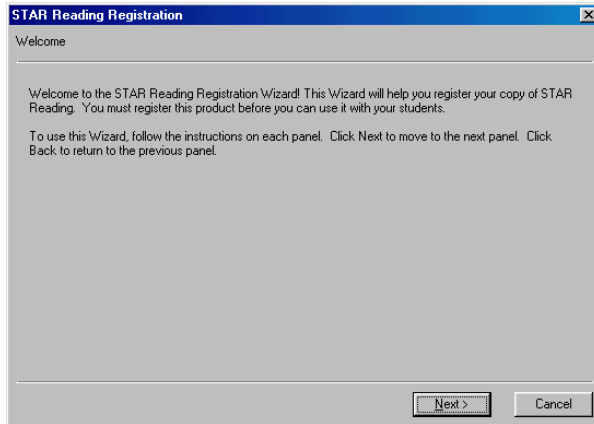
STAR Reading Registration

Welcome

Welcome to the STAR Reading Registration Wizard! This Wizard will help you register your copy of STAR Reading. You must register this product before you can use it with your students.

To use this Wizard, follow the instructions on each panel. Click Next to move to the next panel. Click Back to return to the previous panel.

Next >

Cancel